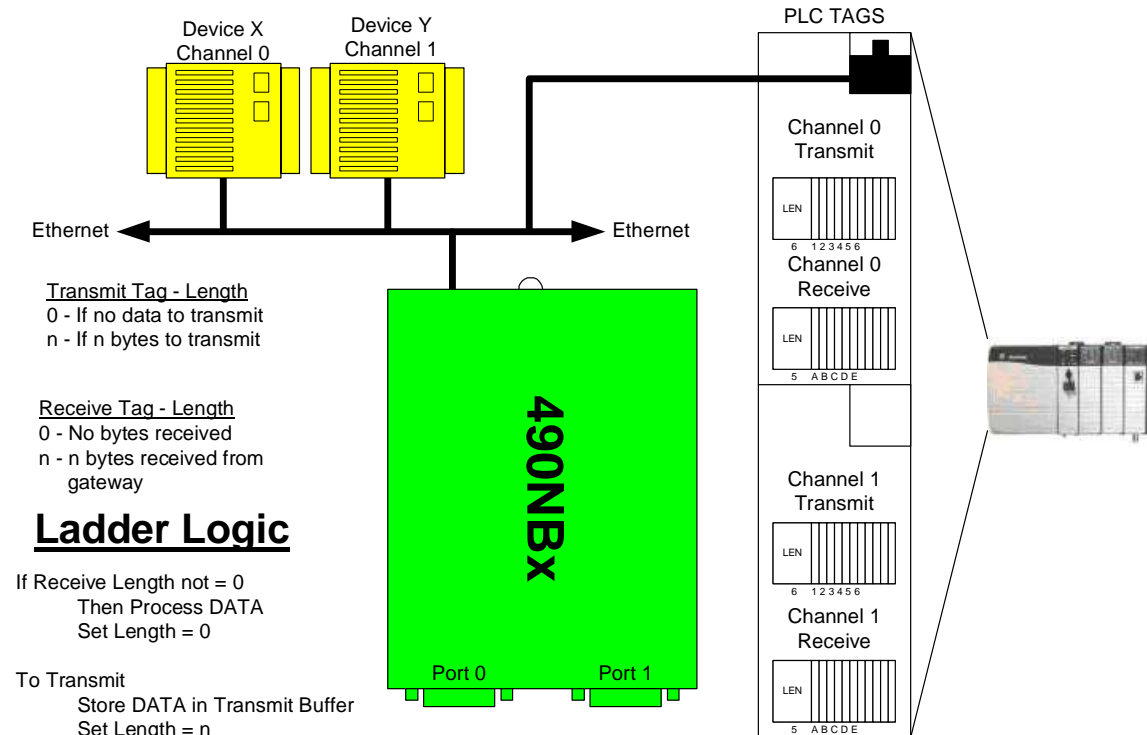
Device X
Channel 0

Device Y
Channel 1

PLC TAGS

Ethernet

Ethernet

Transmit Tag - Length
0 - If no data to transmit
n - If n bytes to transmit

Receive Tag - Length
0 - No bytes received
n - n bytes received from gateway

Ladder Logic

If Receive Length not = 0
Then Process DATA
Set Length = 0

To Transmit
Store DATA in Transmit Buffer
Set Length = n

490NBx

Port 0

Port 1

Channel 0
Transmit

LEN
6 1 2 3 4 5 6

Channel 0
Receive

LEN
5 A B C D E

Channel 1
Transmit

LEN
6 1 2 3 4 5 6

Channel 1
Receive

LEN
5 A B C D E